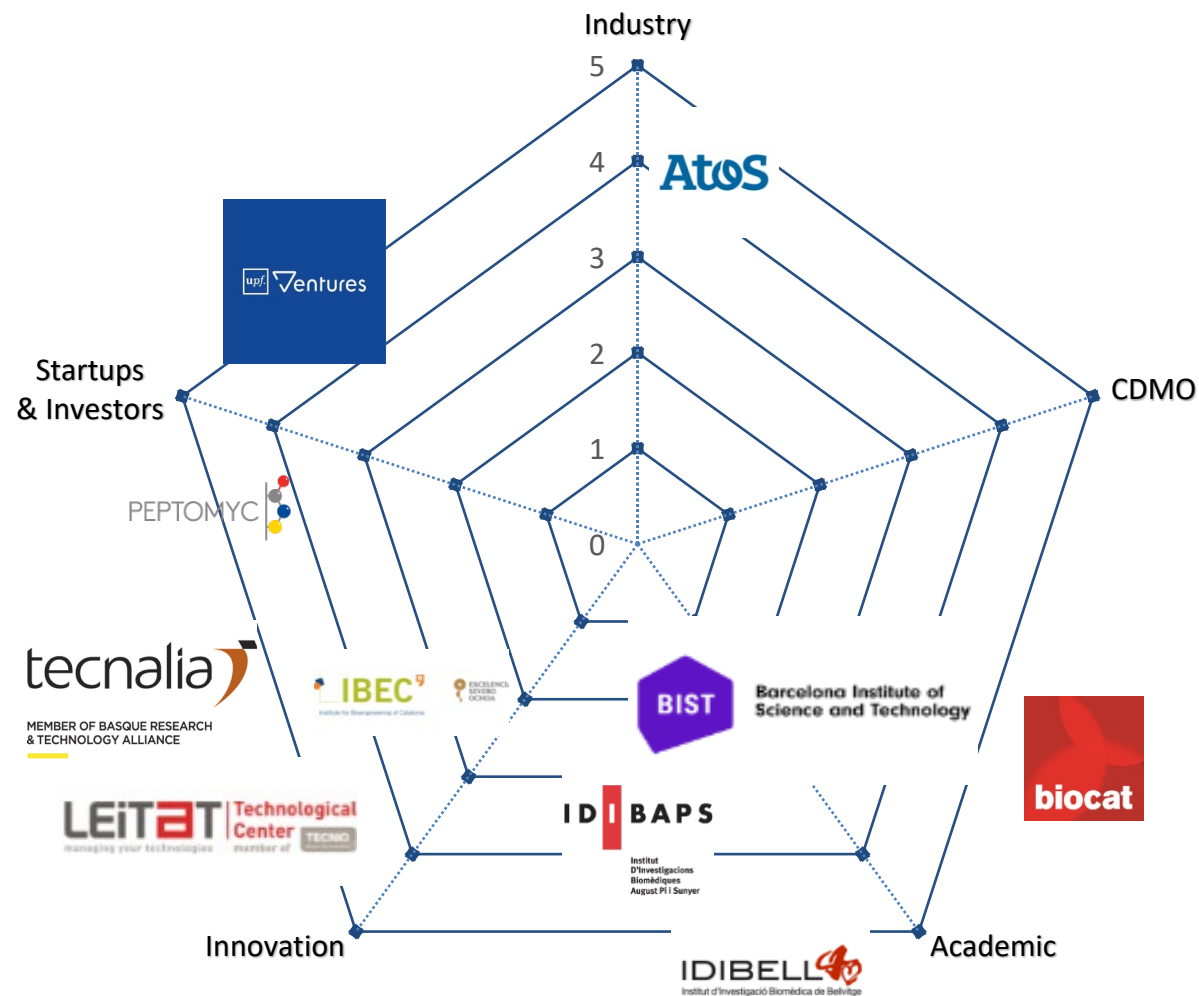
Industry

5

4

3

2

1

0

AtoS

CDMO

Startups & Investors

upf. Ventures

PEPTOMYC

tecnalia

MEMBER OF BASQUE RESEARCH & TECHNOLOGY ALLIANCE

IBEC

Institute for Bioengineering of Catalonia

EXCELENCIA SEVERO OCHOA

BIST

Barcelona Institute of Science and Technology

biocat

LEITAT Technological Center

managing your technologies

member of TECNIO

IDIBAPS

Institut D'Investigacions Biomèdiques August Pi i Sunyer

Innovation

Academic

IDIBELL

Institut d'Investigació Biomèdica de Bellvitge